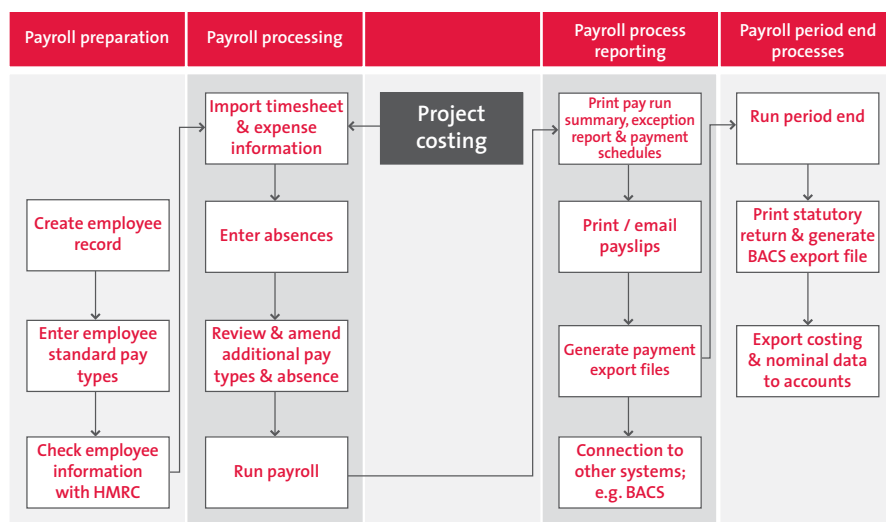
Payroll preparation

Create employee record

Enter employee standard pay types

Check employee information with HMRC

Payroll processing

Import timesheet & expense information

Enter absences

Review & amend additional pay types & absence

Run payroll

Project costing

Payroll process reporting

Print pay run summary, exception report & payment schedules

Print / email payslips

Generate payment export files

Connection to other systems; e.g. BACS

Payroll period end processes

Run period end

Print statutory return & generate BACS export file

Export costing & nominal data to accounts